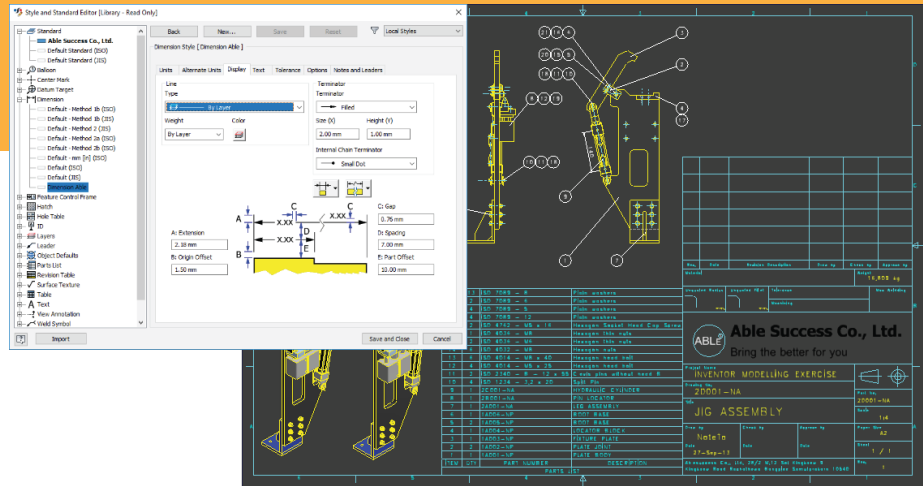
Style and Standard Editor [Library - Read Only]

Standard
Able Success Co., Ltd.
Default Standard (BSI)
Default Standard (JIS)
Balloon
Center Mark
Datum Target
Dimension
Default - Method 1b (ISO)
Default - Method 1b (JIS)
Default - Method 2 (JIS)
Default - Method 3b (ISO)
Default - Method 3b (JIS)
Default - mm [in] (ISO)
Default (ISO)
Default (JIS)
Dimension Able
Feature Control Frame
Hatch
Hole Table
ID
Layers
Leader
Object Defaults
Parts List
Revision Table
Surface Texture
Table
Text
View Annotation
Weld Symbol

Back
New...
Save
Reset
Local Styles

Dimension Style [ Dimension Able ]

Units | Alternate Units | Display | Text | Tolerance | Options | Notes and Leaders

Line
Type
By Layer
Weight
By Layer
Color

Terminator
Terminator
Filled
Size (X)
2.00 mm
Height (Y)
1.00 mm
Internal Chain Terminator
Small Dot

A: Extension
2.18 mm
B: Origin Offset
1.50 mm

C: Gap
0.76 mm
D: Spacing
7.00 mm
E: Part Offset
10.00 mm

X.XX
X.XX
X.XX

Import
Save and Close
Cancel

Able Success Co., Ltd.
Bring the better for you

INVENTOR MODELLING EXERCISE
20001-NA
JIG ASSEMBLY
NateTe
27-Sep-13
20001-NA
1:4
A2
1 / 1

ITEM | QTY | PART NUMBER | DESCRIPTION
PARTS LIST

ISO 7089 - 8 | Plain washers
ISO 4762 - M8 x 16 | Hexagon Socket Head Cap Screw
ISO 4034 - M8 | Hexagon thin nuts
ISO 4034 - M8 x 40 | Hexagon head bolt
ISO 4034 - M8 x 30 | Hexagon head bolt
HYDRAULIC CYLINDER
PIN LOCATOR
JIG ASSEMBLY
BOOT BASE
LOCATOR BLOCK
FIXTURE PLATE
PLATE JOINT
PLATE BODY